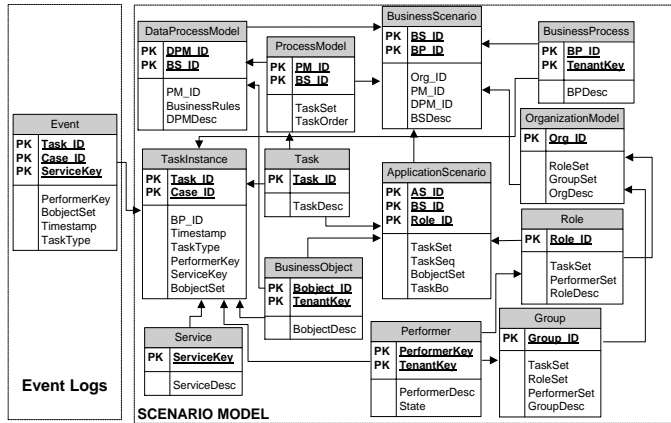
Event

PK Task_ID
PK Case_ID
PK ServiceKey

PerformerKey
BobjectSet
Timestamp
TaskType

Event Logs

DataProcessModel

PK DPM_ID
PK BS_ID

PM_ID
BusinessRules
DPMDesc

ProcessModel

PK PM_ID
PK BS_ID

TaskSet
TaskOrder

BusinessScenario

PK BS_ID
PK BP_ID

Org_ID
PM_ID
DPM_ID
BSDesc

BusinessProcess

PK BP_ID
PK TenantKey

BPDesc

OrganizationModel

PK Org_ID

RoleSet
GroupSet
OrgDesc

TaskInstance

PK Task_ID
PK Case_ID

BP_ID
Timestamp
TaskType
PerformerKey
ServiceKey
BobjectSet

Task

PK Task_ID

TaskDesc

ApplicationScenario

PK AS_ID
PK BS_ID
PK Role_ID

TaskSet
TaskSeq
BobjectSet
TaskBo

Role

PK Role_ID

TaskSet
PerformerSet
RoleDesc

BusinessObject

PK Bobject_ID
PK TenantKey

BobjectDesc

Service

PK ServiceKey

ServiceDesc

Performer

PK PerformerKey
PK TenantKey

PerformerDesc
State

Group

PK Group_ID

TaskSet
RoleSet
PerformerSet
GroupDesc

SCENARIO MODEL